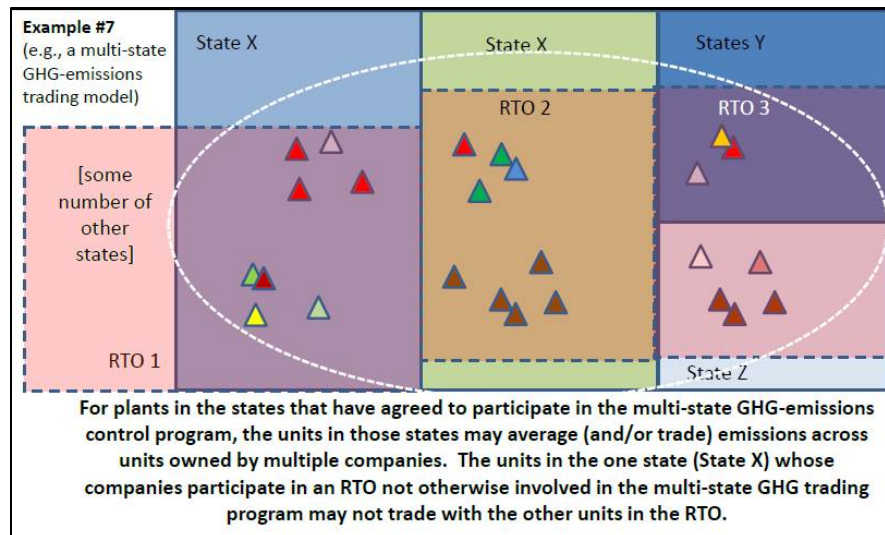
Example #7
(e.g., a multi-state GHG-emissions trading model)

State X

State X

States Y

RTO 2

RTO 3

[some number of other states]

RTO 1

State Z

For plants in the states that have agreed to participate in the multi-state GHG-emissions control program, the units in those states may average (and/or trade) emissions across units owned by multiple companies. The units in the one state (State X) whose companies participate in an RTO not otherwise involved in the multi-state GHG trading program may not trade with the other units in the RTO.